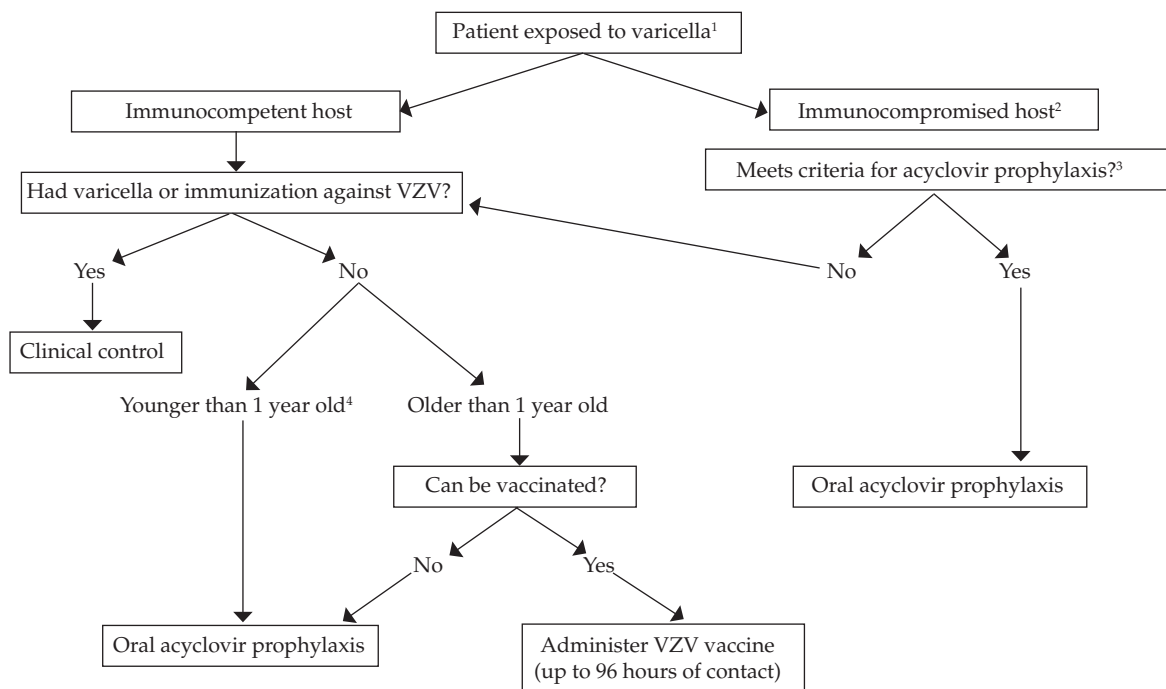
Patient exposed to varicella$^1$

Immunocompetent host

Immunocompromised host$^2$

Had varicella or immunization against VZV?

Meets criteria for acyclovir prophylaxis?$^3$

Yes

No

No

Yes

Clinical control

Younger than 1 year old$^4$

Older than 1 year old

Can be vaccinated?

Oral acyclovir prophylaxis

No

Yes

Oral acyclovir prophylaxis

Administer VZV vaccine (up to 96 hours of contact)